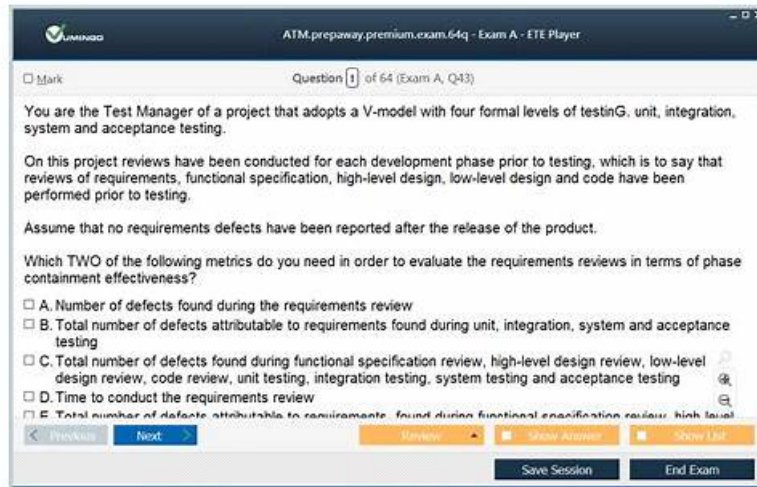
VUMINGO

ATM.prepaway.premium.exam.64q - Exam A - ETE Player

☐ Mark

Question 1 of 64 (Exam A, Q43)

You are the Test Manager of a project that adopts a V-model with four formal levels of testinG. unit, integration, system and acceptance testing.

On this project reviews have been conducted for each development phase prior to testing, which is to say that reviews of requirements, functional specification, high-level design, low-level design and code have been performed prior to testing.

Assume that no requirements defects have been reported after the release of the product.

Which TWO of the following metrics do you need in order to evaluate the requirements reviews in terms of phase containment effectiveness?

☐ A. Number of defects found during the requirements review
☐ B. Total number of defects attributable to requirements found during unit, integration, system and acceptance testing
☐ C. Total number of defects found during functional specification review, high-level design review, low-level design review, code review, unit testing, integration testing, system testing and acceptance testing
☐ D. Time to conduct the requirements review
☐ E. Total number of defects attributable to requirements found during functional specification review, high-level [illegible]

< Previous   Next >   Review   Show Answer   Show List

Save Session   End Exam